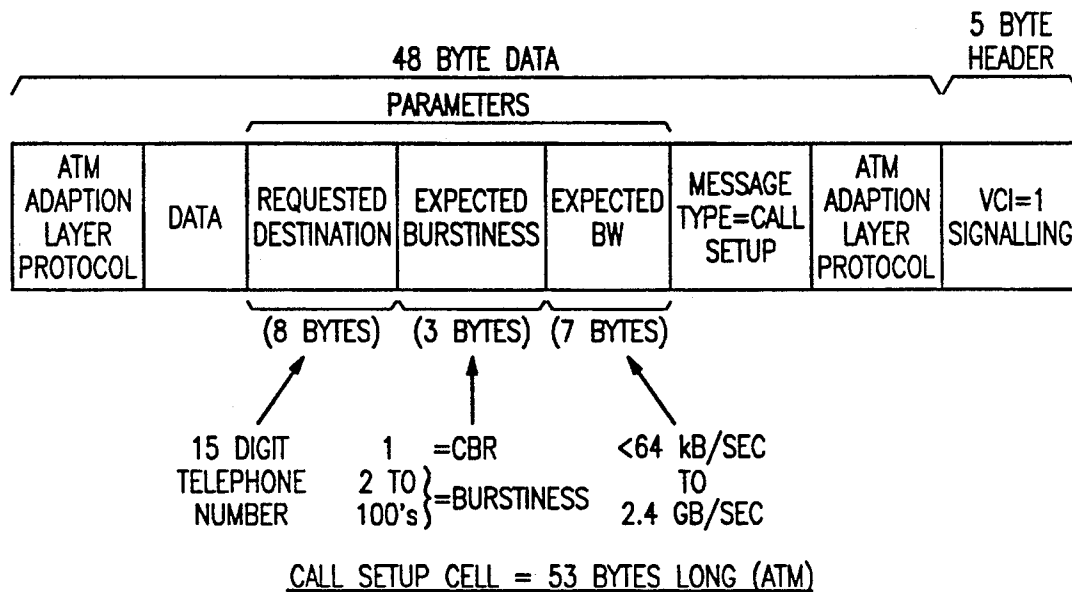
48 BYTE DATA

5 BYTE HEADER

PARAMETERS

| ATM ADAPTION LAYER PROTOCOL | DATA | REQUESTED DESTINATION | EXPECTED BURSTINESS | EXPECTED BW | MESSAGE TYPE=CALL SETUP | ATM ADAPTION LAYER PROTOCOL | VCI=1 SIGNALLING |
|---|---|---|---|---|---|---|---|

(8 BYTES) (3 BYTES) (7 BYTES)

15 DIGIT TELEPHONE NUMBER

1 =CBR
2 TO 100's =BURSTINESS

<64 kB/SEC TO 2.4 GB/SEC

CALL SETUP CELL = 53 BYTES LONG (ATM)